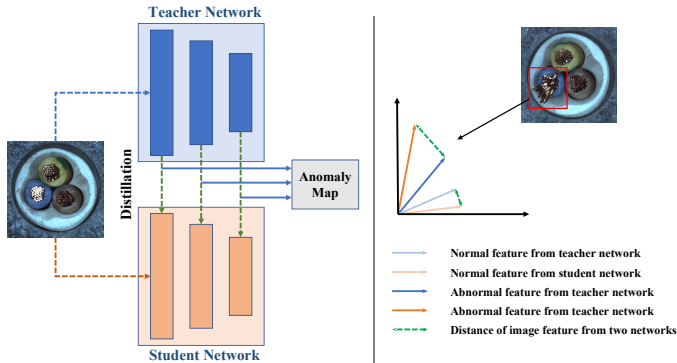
Teacher Network

Distillation

Anomaly Map

Student Network

Normal feature from teacher network

Normal feature from student network

Abnormal feature from teacher network

Abnormal feature from teacher network

Distance of image feature from two networks